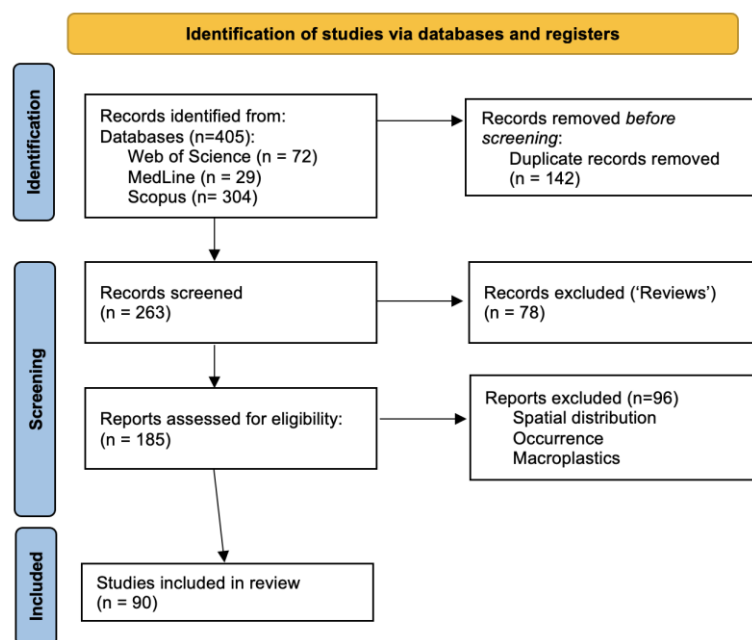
Identification of studies via databases and registers

Identification

Records identified from:
Databases (n=405):
Web of Science (n = 72)
MedLine (n = 29)
Scopus (n= 304)

Records removed *before screening*:
Duplicate records removed (n = 142)

Screening

Records screened
(n = 263)

Records excluded ('Reviews')
(n = 78)

Reports assessed for eligibility:
(n = 185)

Reports excluded (n=96)
Spatial distribution
Occurrence
Macroplastics

Included

Studies included in review
(n = 90)